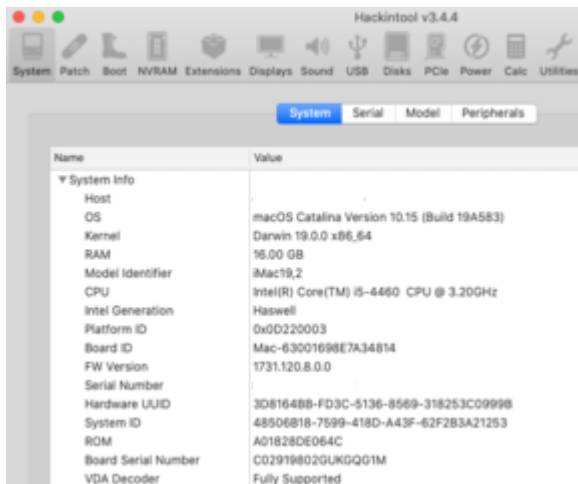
Hackintool v3.4.4

System Patch Boot NVRAM Extensions Displays Sound USB Disks PCIe Power Calc Utilities

System Serial Model Peripherals

| Name | Value |
|---|---|
| ▼ System Info | |
| Host | |
| OS | macOS Catalina Version 10.15 (Build 19A583) |
| Kernel | Darwin 19.0.0 x86_64 |
| RAM | 16.00 GB |
| Model Identifier | iMac19,2 |
| CPU | Intel(R) Core(TM) i5-4460 CPU @ 3.20GHz |
| Intel Generation | Haswell |
| Platform ID | 0x0D220003 |
| Board ID | Mac-63001698E7A34814 |
| FW Version | 1731.120.8.0.0 |
| Serial Number | |
| Hardware UUID | 3D8164BB-FD3C-5136-8569-318253C0999B |
| System ID | 48506B18-7599-418D-A43F-62F2B3A21253 |
| ROM | A01828DE064C |
| Board Serial Number | C02919802GUKGQG1M |
| VDA Decoder | Fully Supported |